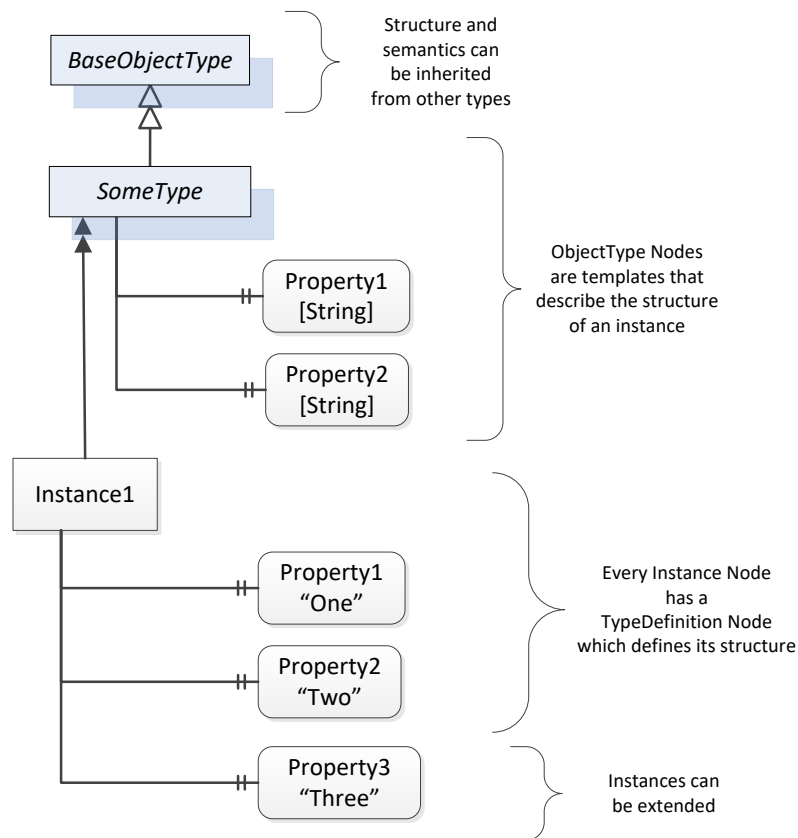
BaseObjectType

Structure and semantics can be inherited from other types

SomeType

Property1 [String]

Property2 [String]

ObjectType Nodes are templates that describe the structure of an instance

Instance1

Property1 “One”

Property2 “Two”

Every Instance Node has a TypeDefinition Node which defines its structure

Property3 “Three”

Instances can be extended